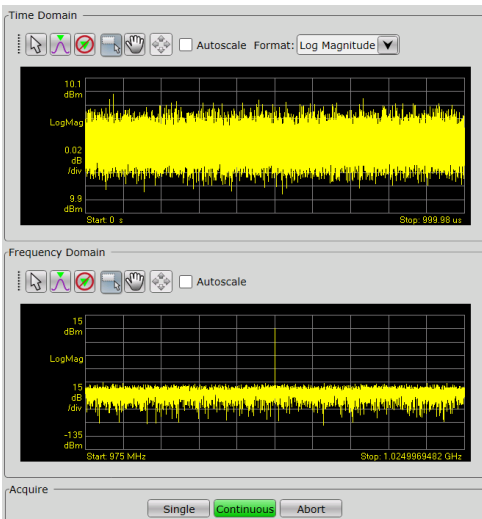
Time Domain

Autoscale Format: Log Magnitude

10.1 dBm

LogMag

0.02 dB /div

9.9 dBm

Start: 0 s

Stop: 999.98 us

Frequency Domain

Autoscale

15 dBm

LogMag

15 dB /div

-135 dBm

Start: 975 MHz

Stop: 1.0249969482 GHz

Acquire

Single Continuous Abort